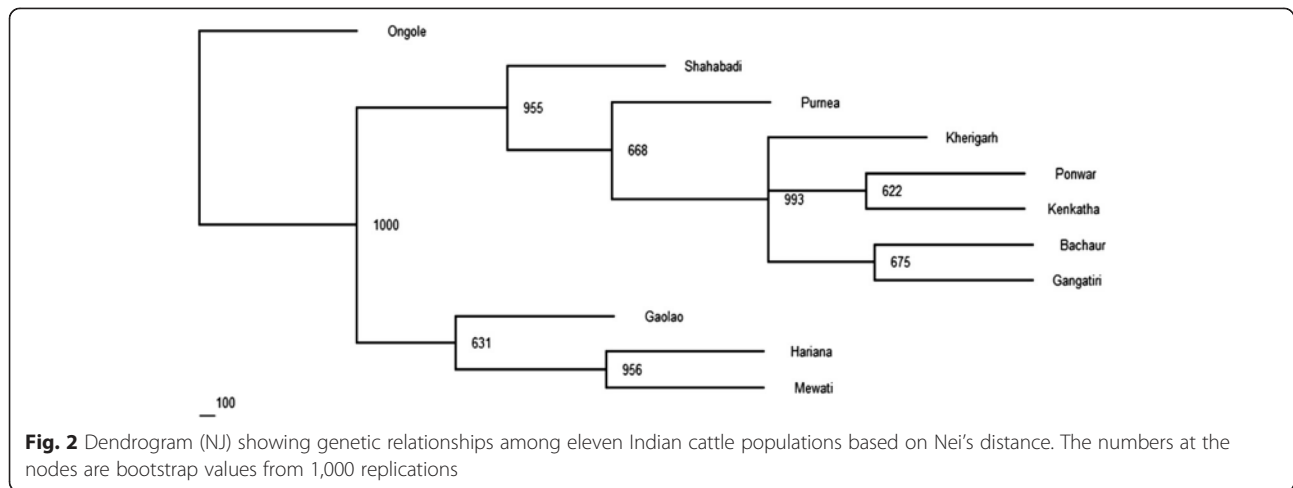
Ongole

Shahabadi

955

Purnea

668

Kherigarh

Ponwar

622

993

Kenkatha

1000

Bachaur

675

Gangatiri

Gaolao

631

Hariana

956

Mewati

100

**Fig. 2** Dendrogram (NJ) showing genetic relationships among eleven Indian cattle populations based on Nei's distance. The numbers at the nodes are bootstrap values from 1,000 replications